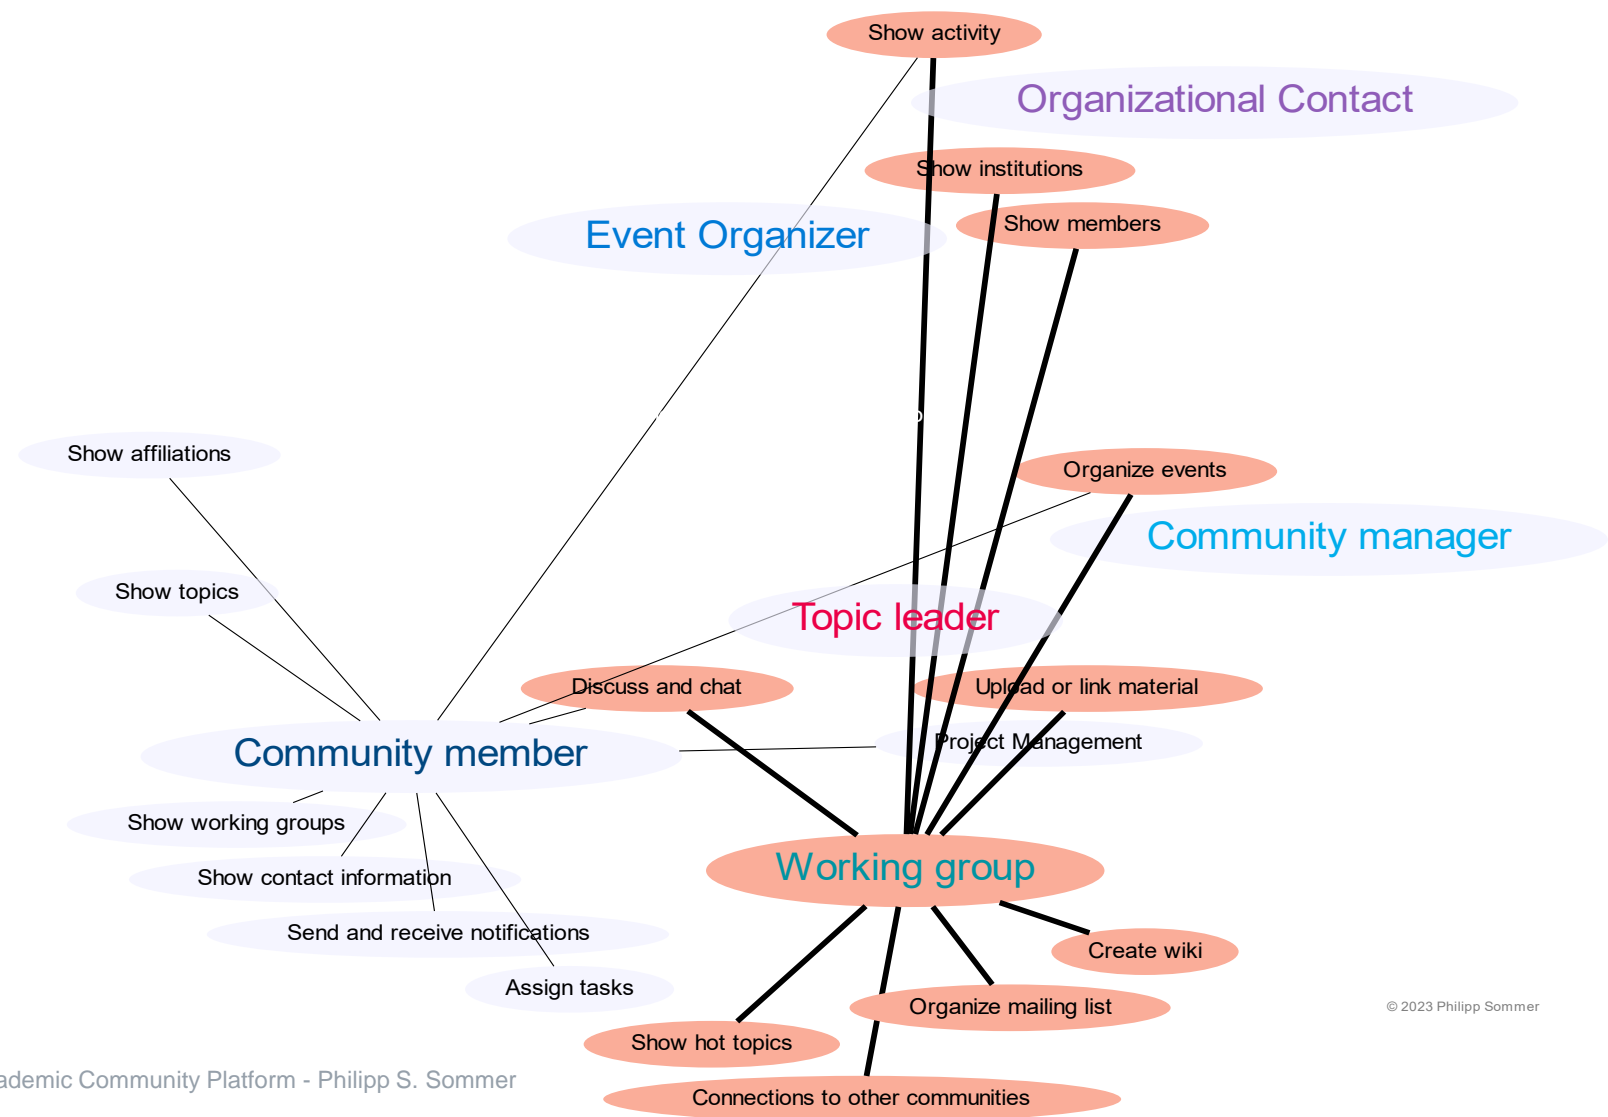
Show activity

Organizational Contact

Show institutions

Event Organizer

Show members

Show affiliations

Organize events

Community manager

Show topics

Topic leader

Discuss and chat

Upload or link material

Project Management

Community member

Show working groups

Working group

Show contact information

Send and receive notifications

Create wiki

Assign tasks

Organize mailing list

© 2023 Philipp Sommer

Show hot topics

ademic Community Platform - Philipp S. Sommer

Connections to other communities